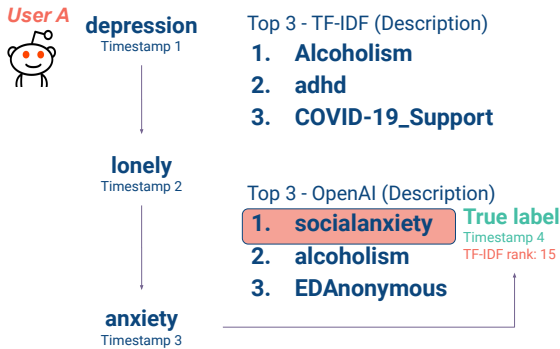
User A

depression
Timestamp 1

lonely
Timestamp 2

anxiety
Timestamp 3

Top 3 - TF-IDF (Description)
1. Alcoholism
2. adhd
3. COVID-19_Support

Top 3 - OpenAI (Description)
1. socialanxiety
2. alcoholism
3. EDAnonymous

True label
Timestamp 4
TF-IDF rank: 15